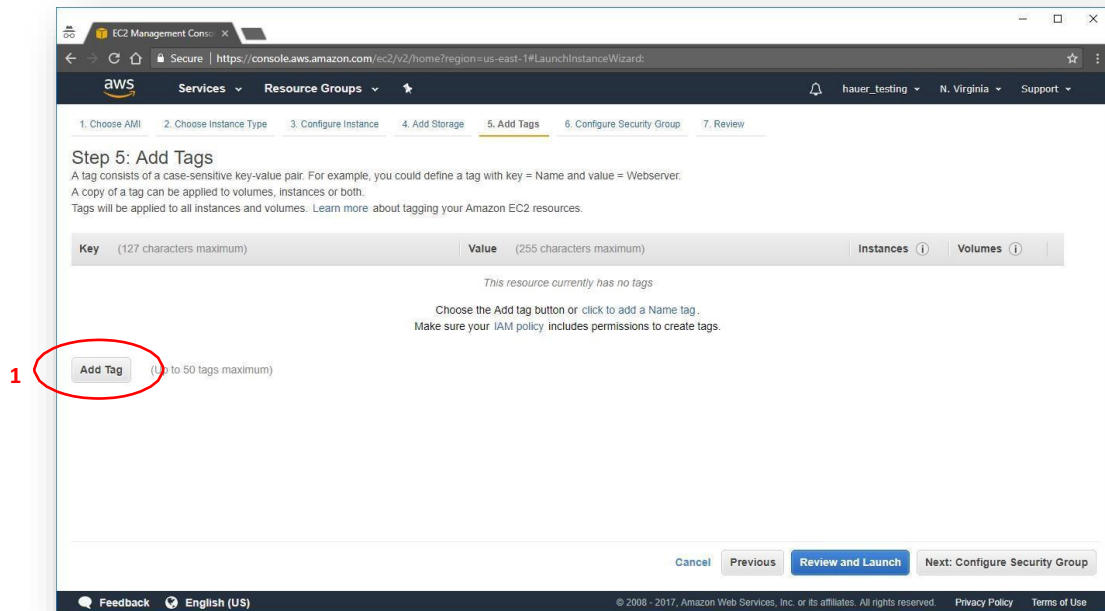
EC2 Management Conso ×

Secure | https://console.aws.amazon.com/ec2/v2/home?region=us-east-1#LaunchInstanceWizard:

aws Services Resource Groups hauer_testing N. Virginia Support

1. Choose AMI 2. Choose Instance Type 3. Configure Instance 4. Add Storage 5. Add Tags 6. Configure Security Group 7. Review

Step 5: Add Tags
A tag consists of a case-sensitive key-value pair. For example, you could define a tag with key = Name and value = Webserver.
A copy of a tag can be applied to volumes, instances or both.
Tags will be applied to all instances and volumes. Learn more about tagging your Amazon EC2 resources.

| Key (127 characters maximum) | Value (255 characters maximum) | Instances | Volumes |
|---|---|---|---|

This resource currently has no tags

Choose the Add tag button or click to add a Name tag.
Make sure your IAM policy includes permissions to create tags.

1

Add Tag (Up to 50 tags maximum)

Cancel Previous Review and Launch Next: Configure Security Group

Feedback English (US) © 2008 - 2017, Amazon Web Services, Inc. or its affiliates. All rights reserved. Privacy Policy Terms of Use